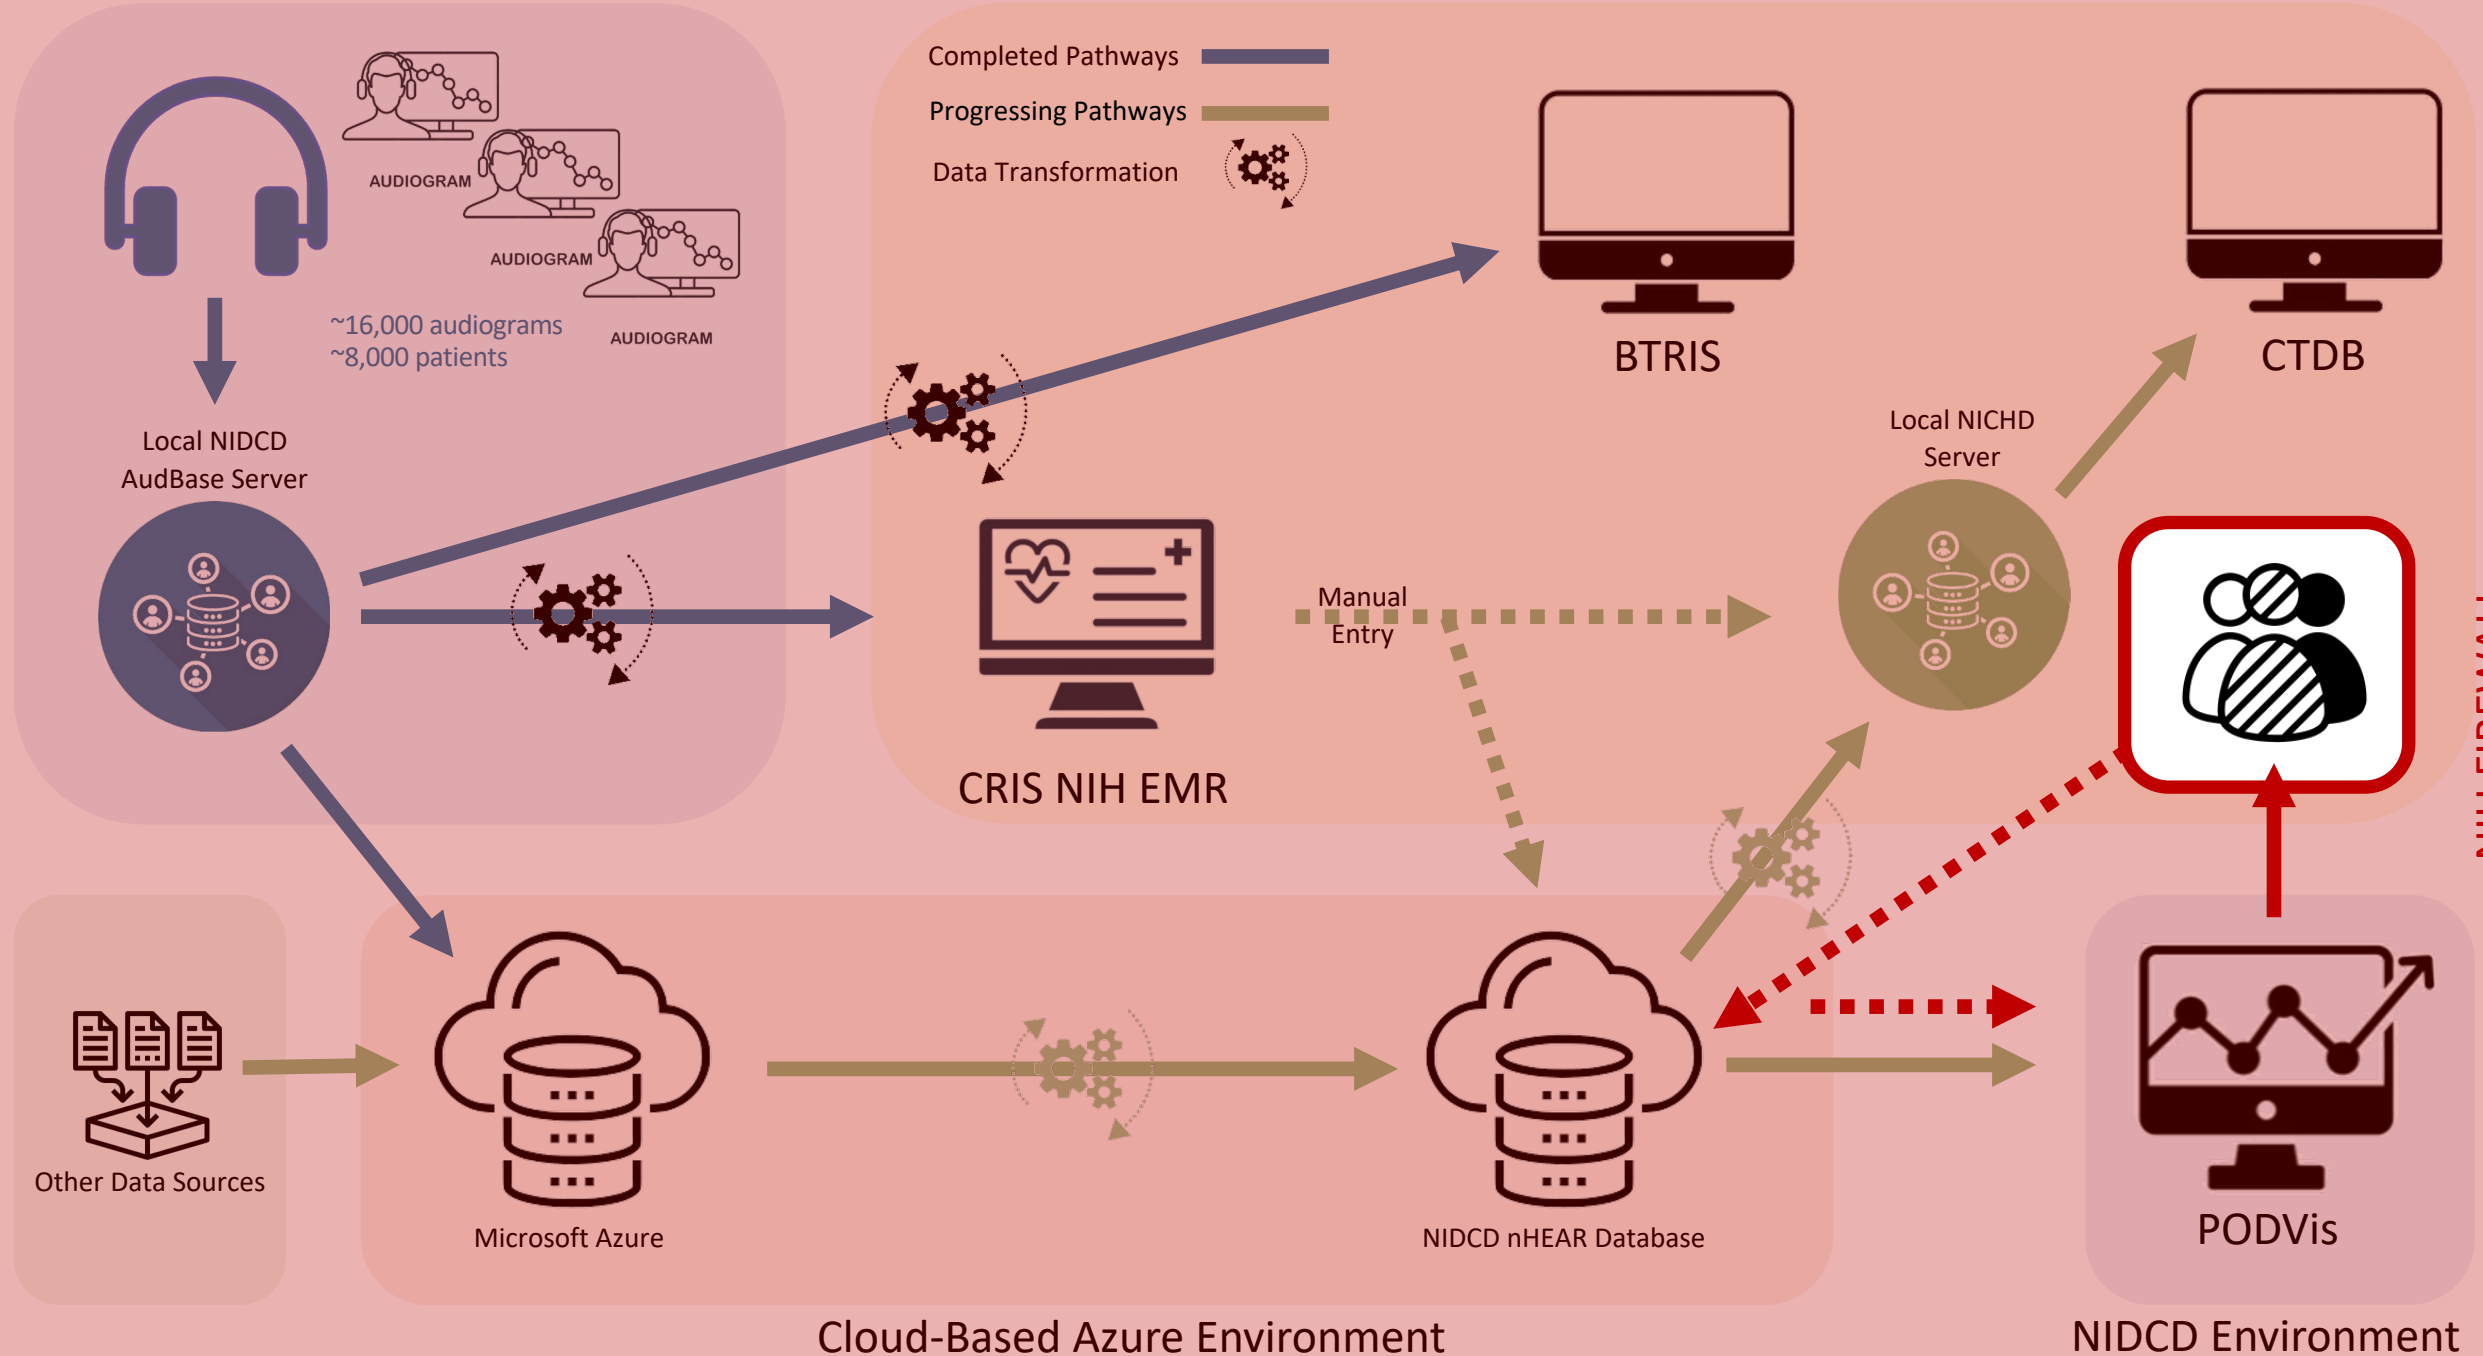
Completed Pathways

Progressing Pathways

Data Transformation

AUDIOGRAM

AUDIOGRAM

AUDIOGRAM

~16,000 audiograms
~8,000 patients

Local NIDCD AudBase Server

BTRIS

CTDB

Local NICHD Server

CRIS NIH EMR

Manual Entry

Other Data Sources

Microsoft Azure

NIDCD nHEAR Database

PODVis

Cloud-Based Azure Environment

NIDCD Environment

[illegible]